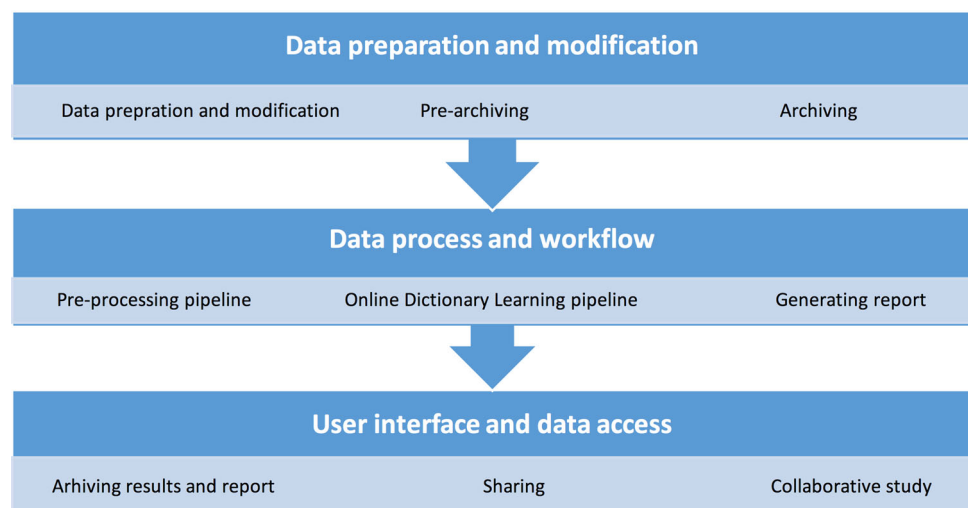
Data preparation and modification

Data prepration and modification

Pre-archiving

Archiving

Data process and workflow

Pre-processing pipeline

Online Dictionary Learning pipeline

Generating report

User interface and data access

Arhiving results and report

Sharing

Collaborative study